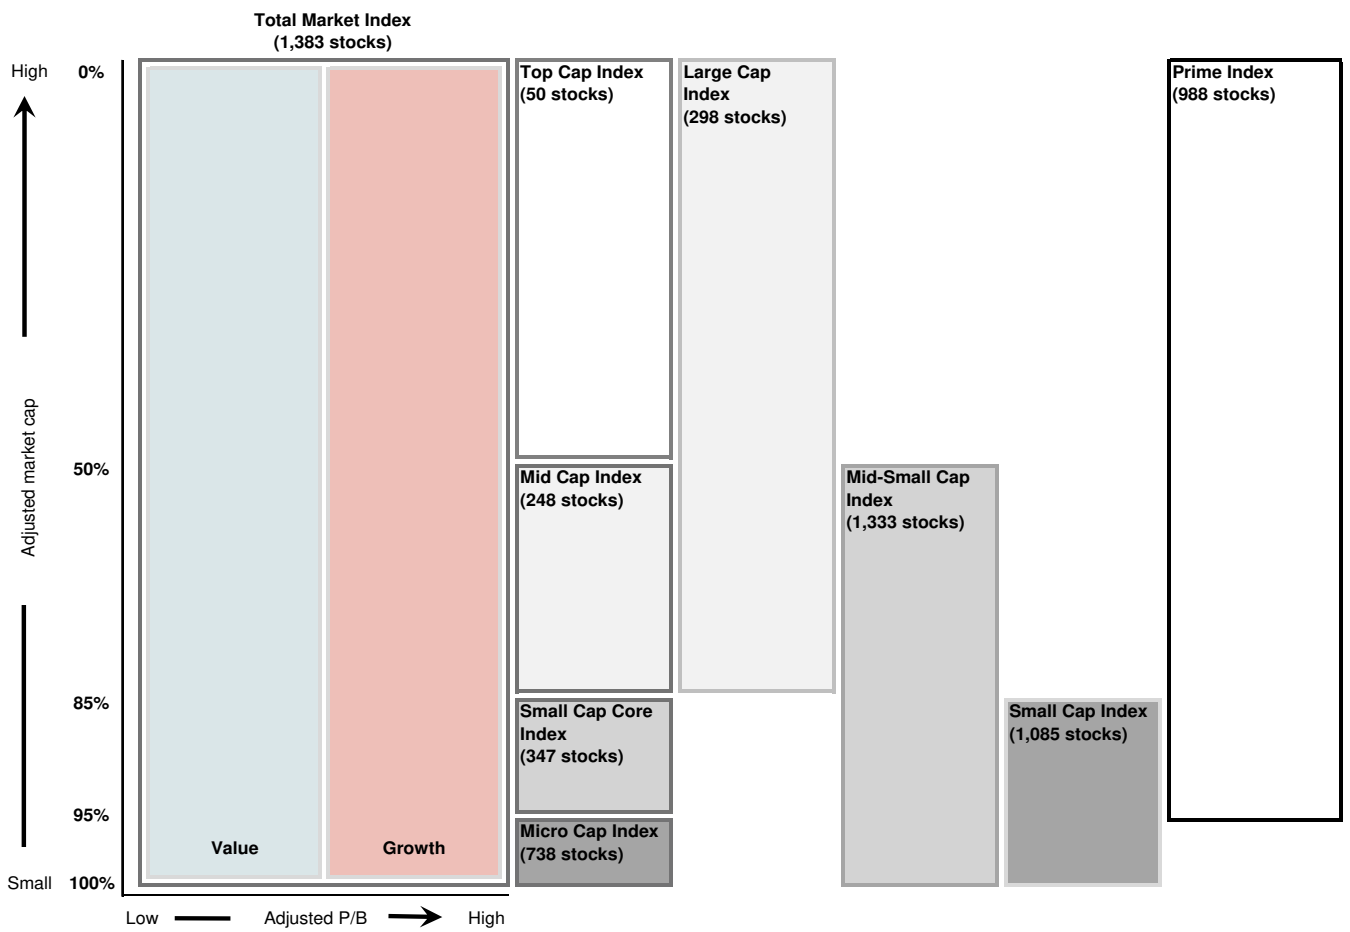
Total Market Index
(1,383 stocks)

High

0%

Adjusted market cap

50%

85%

95%

Small 100%

Value

Growth

Low Adjusted P/B High

Top Cap Index
(50 stocks)

Mid Cap Index
(248 stocks)

Small Cap Core Index
(347 stocks)

Micro Cap Index
(738 stocks)

Large Cap Index
(298 stocks)

Mid-Small Cap Index
(1,333 stocks)

Small Cap Index
(1,085 stocks)

Prime Index
(988 stocks)